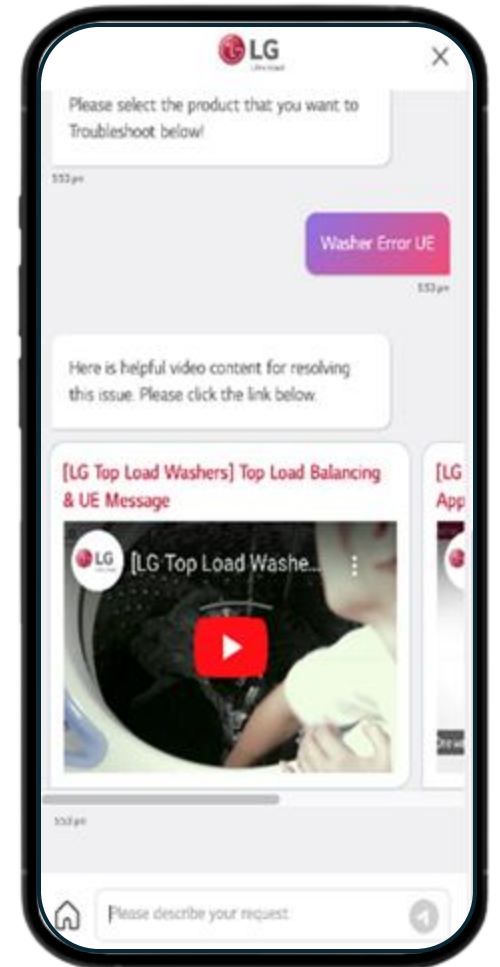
LG
Life's Good

Please select the product that you want to Troubleshoot below!

5:53 pm

Washer Error UE

5:53 pm

Here is helpful video content for resolving this issue. Please click the link below.

[LG Top Load Washers] Top Load Balancing & UE Message

LG [LG Top Load Washe...

[LG
App

5:53 pm

Please describe your request